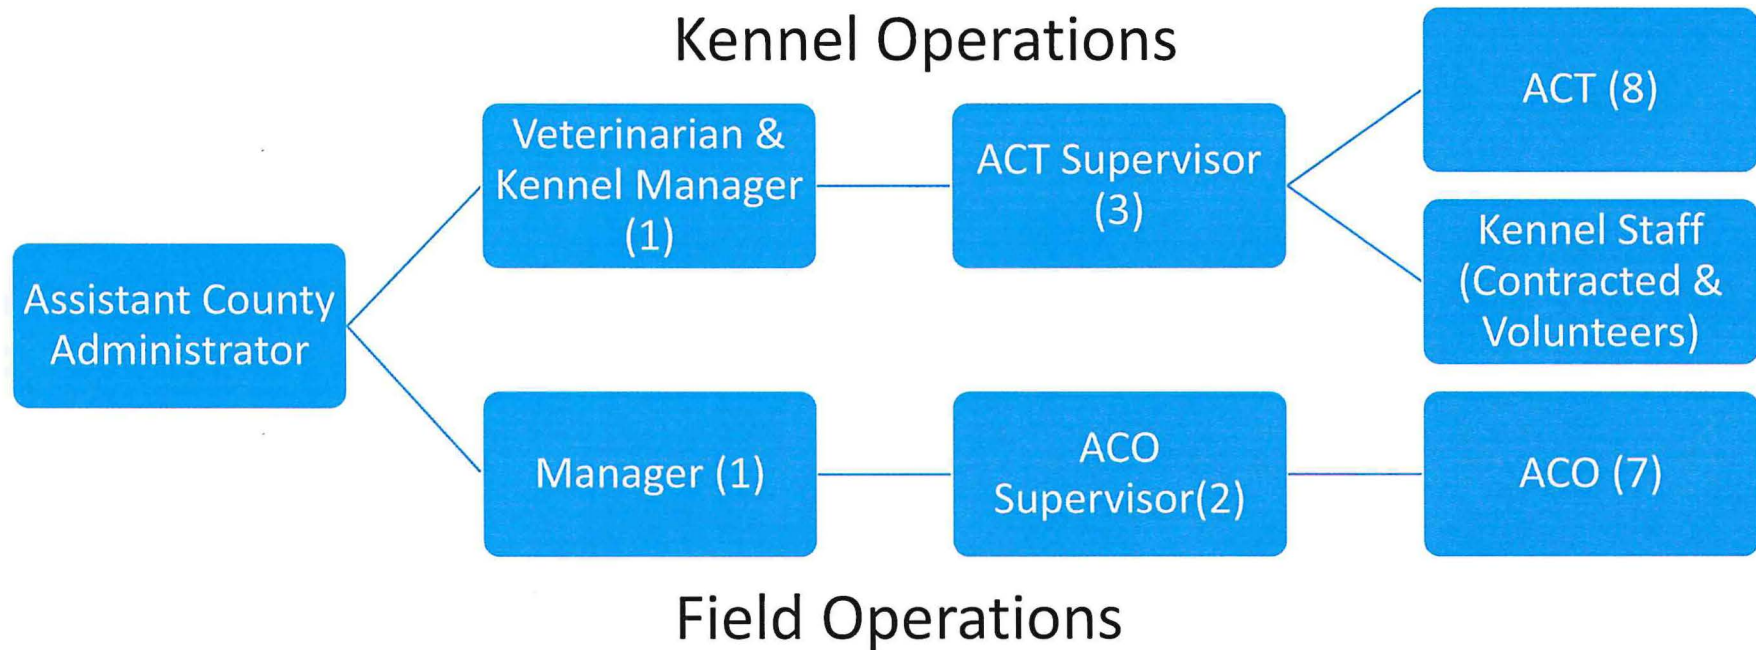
Kennel Operations

Assistant County Administrator

Veterinarian & Kennel Manager (1)

ACT Supervisor (3)

ACT (8)

Kennel Staff (Contracted & Volunteers)

Manager (1)

ACO Supervisor(2)

ACO (7)

Field Operations